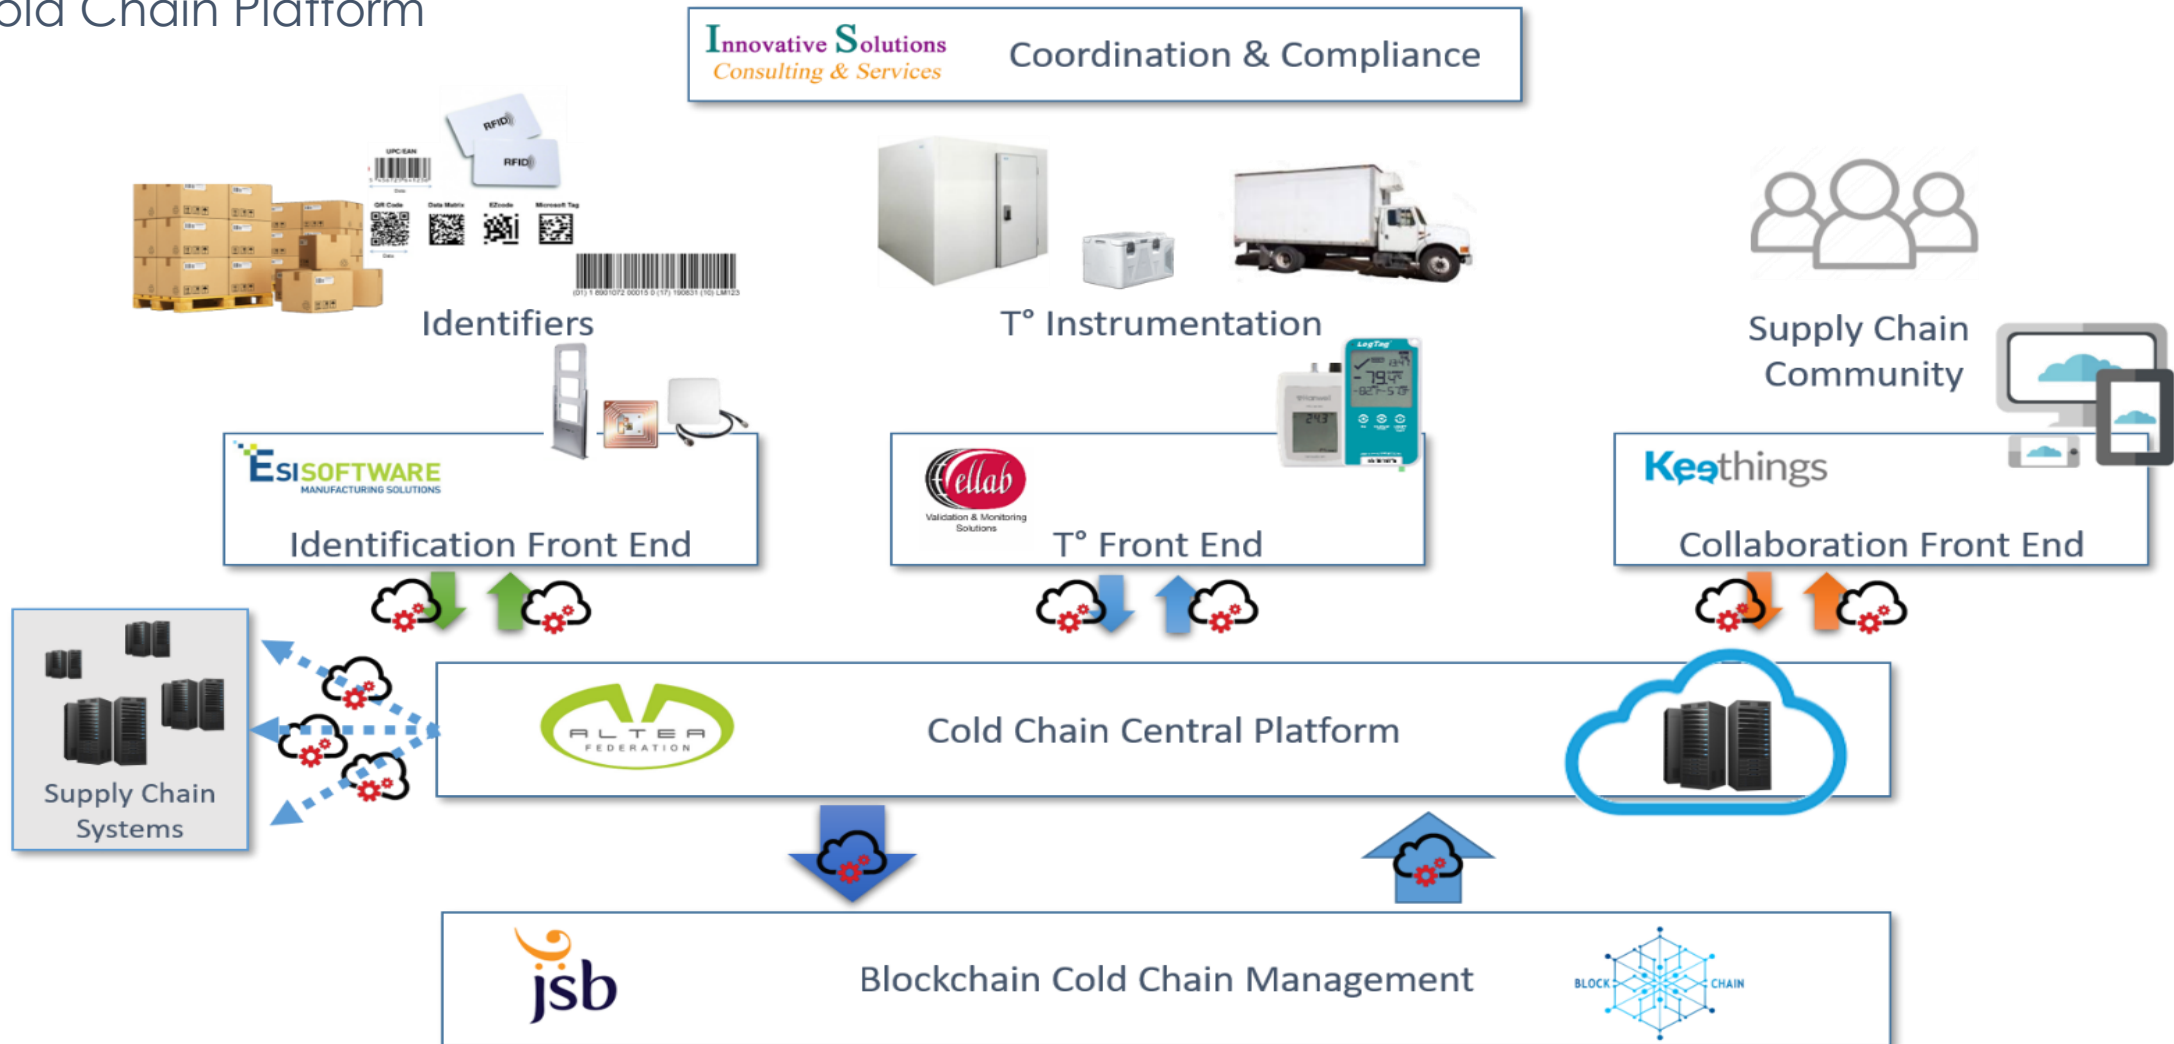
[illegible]old Chain Platform

Innovative Solutions
Consulting & Services

Coordination & Compliance

RFID
RFID
UPC/EAN
QR Code
Data Matrix
EZcode
Microsoft Tag

Identifiers

T° Instrumentation

Supply Chain Community

ESI SOFTWARE
MANUFACTURING SOLUTIONS

Identification Front End

ellab
Validation & Monitoring Solutions

T° Front End

Keethings

Collaboration Front End

Supply Chain Systems

ALTEA FEDERATION

Cold Chain Central Platform

jsb

Blockchain Cold Chain Management

BLOCK CHAIN